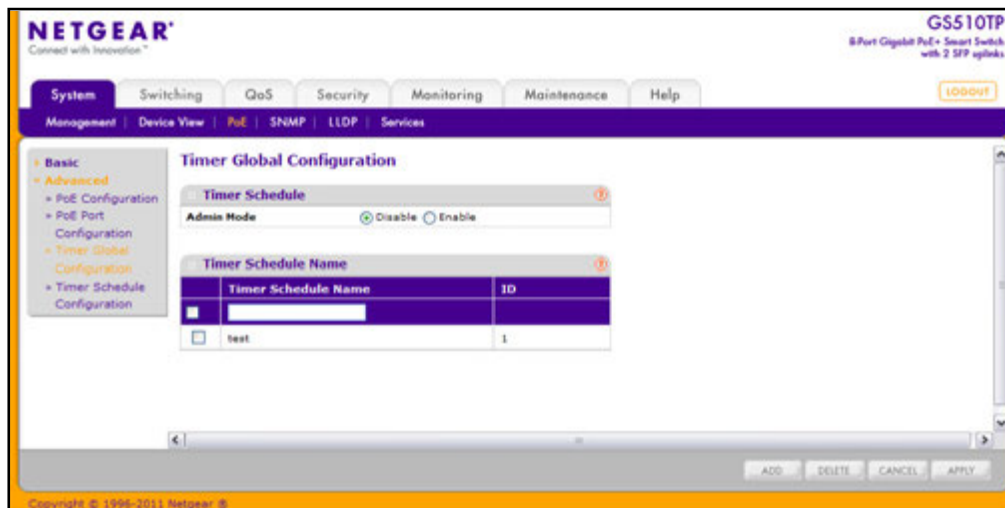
NETGEAR®
Connect with Innovation™

GS510TP
8-Port Gigabit PoE+ Smart Switch with 2 SFP uplinks

System | Switching | QoS | Security | Monitoring | Maintenance | Help

LOGOUT

Management | Device View | PoE | SNMP | LLDP | Services

› Basic
▾ Advanced
» PoE Configuration
» PoE Port Configuration
» Timer Global Configuration
» Timer Schedule Configuration

Timer Global Configuration

Timer Schedule

Admin Mode ⦿ Disable ○ Enable

Timer Schedule Name

| | Timer Schedule Name | ID |
|---|---|---|
| ☐ | | |
| ☐ | test | 1 |

ADD DELETE CANCEL APPLY

Copyright © 1996-2011 Netgear ®